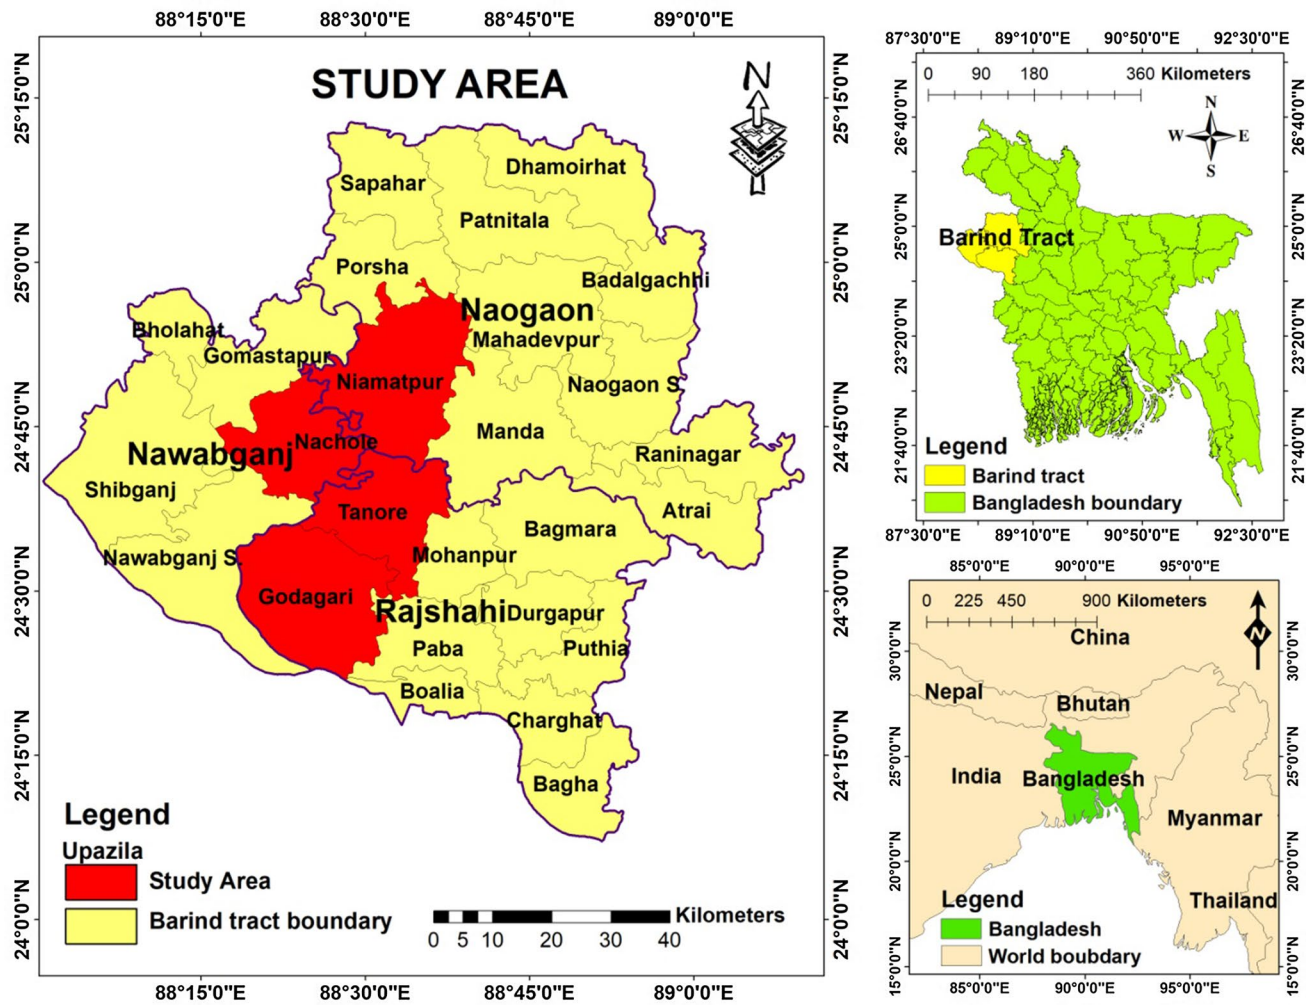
88°15'0"E 88°30'0"E 88°45'0"E 89°0'0"E

STUDY AREA

N

25°15'0"N 25°0'0"N 24°45'0"N 24°30'0"N 24°15'0"N 24°0'0"N

Sapahar
Dhamoirhat
Patnitala
Porsha
Badalgachhi
Naogaon
Bholahat
Mahadevpur
Gomastapur
Niamatpur
Naogaon S
Nawabganj
Nachole
Manda
Raninagar
Shibganj
Tanore
Atrai
Bagmara
Nawabganj S
Mohanpur
Godagari
Rajshahi
Durgapur
Paba
Puthia
Boalia
Charghat
Bagha

Legend
Upazila
Study Area
Barind tract boundary

0 5 10 20 30 40 Kilometers

88°15'0"E 88°30'0"E 88°45'0"E 89°0'0"E

87°30'0"E 89°10'0"E 90°50'0"E 92°30'0"E
0 90 180 360 Kilometers
26°40'0"N 25°0'0"N 23°20'0"N 21°40'0"N
N W E S
Barind Tract
Legend
Barind tract
Bangladesh boundary
87°30'0"E 89°10'0"E 90°50'0"E 92°30'0"E

85°0'0"E 90°0'0"E 95°0'0"E
0 225 450 900 Kilometers
30°0'0"N 25°0'0"N 20°0'0"N 15°0'0"N
China
Nepal
Bhutan
India
Bangladesh
Myanmar
Thailand
Legend
Bangladesh
World boubdary
85°0'0"E 90°0'0"E 95°0'0"E